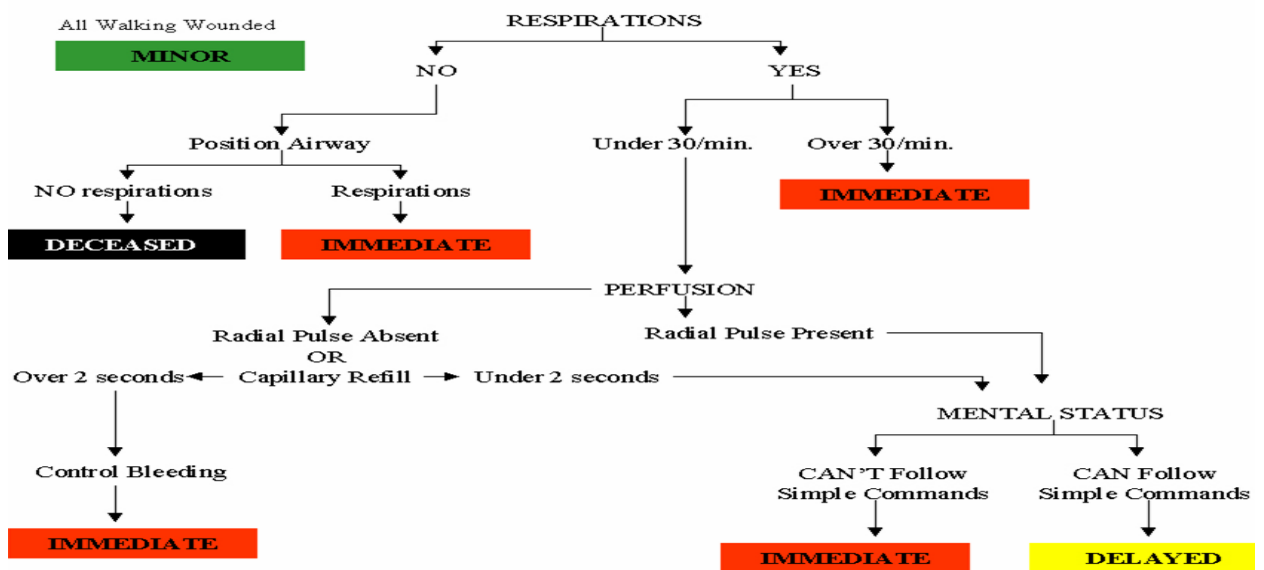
All Walking Wounded

MINOR

RESPIRATIONS

NO

YES

Position Airway

Under 30/min.

Over 30/min.

IMMEDIATE

NO respirations

Respirations

DECEASED

IMMEDIATE

PERFUSION

Radial Pulse Absent OR Capillary Refill

Radial Pulse Present

Over 2 seconds

Under 2 seconds

MENTAL STATUS

Control Bleeding

CAN'T Follow Simple Commands

CAN Follow Simple Commands

IMMEDIATE

IMMEDIATE

DELAYED